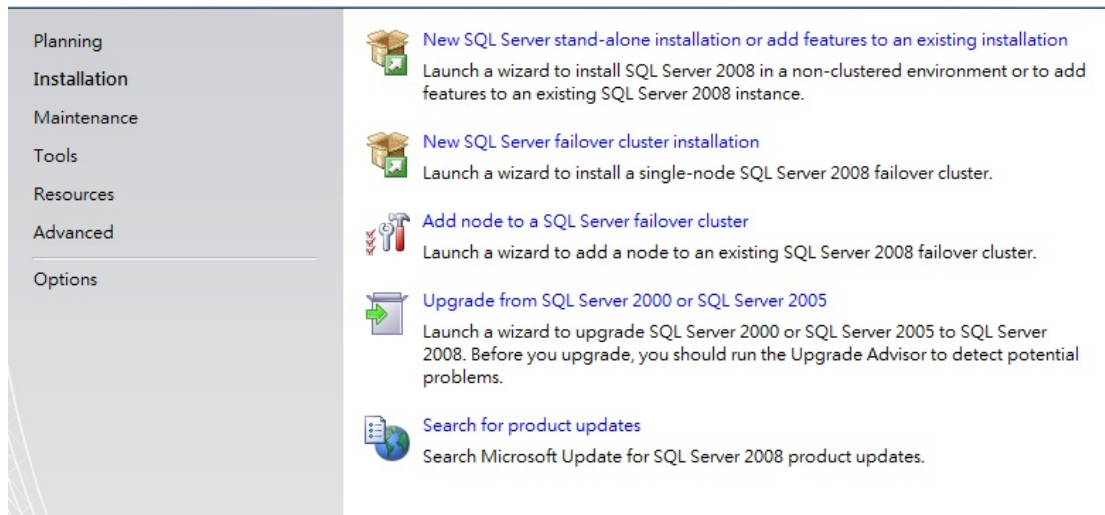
Planning
Installation
Maintenance
Tools
Resources
Advanced
Options

New SQL Server stand-alone installation or add features to an existing installation
Launch a wizard to install SQL Server 2008 in a non-clustered environment or to add features to an existing SQL Server 2008 instance.

New SQL Server failover cluster installation
Launch a wizard to install a single-node SQL Server 2008 failover cluster.

Add node to a SQL Server failover cluster
Launch a wizard to add a node to an existing SQL Server 2008 failover cluster.

Upgrade from SQL Server 2000 or SQL Server 2005
Launch a wizard to upgrade SQL Server 2000 or SQL Server 2005 to SQL Server 2008. Before you upgrade, you should run the Upgrade Advisor to detect potential problems.

Search for product updates
Search Microsoft Update for SQL Server 2008 product updates.